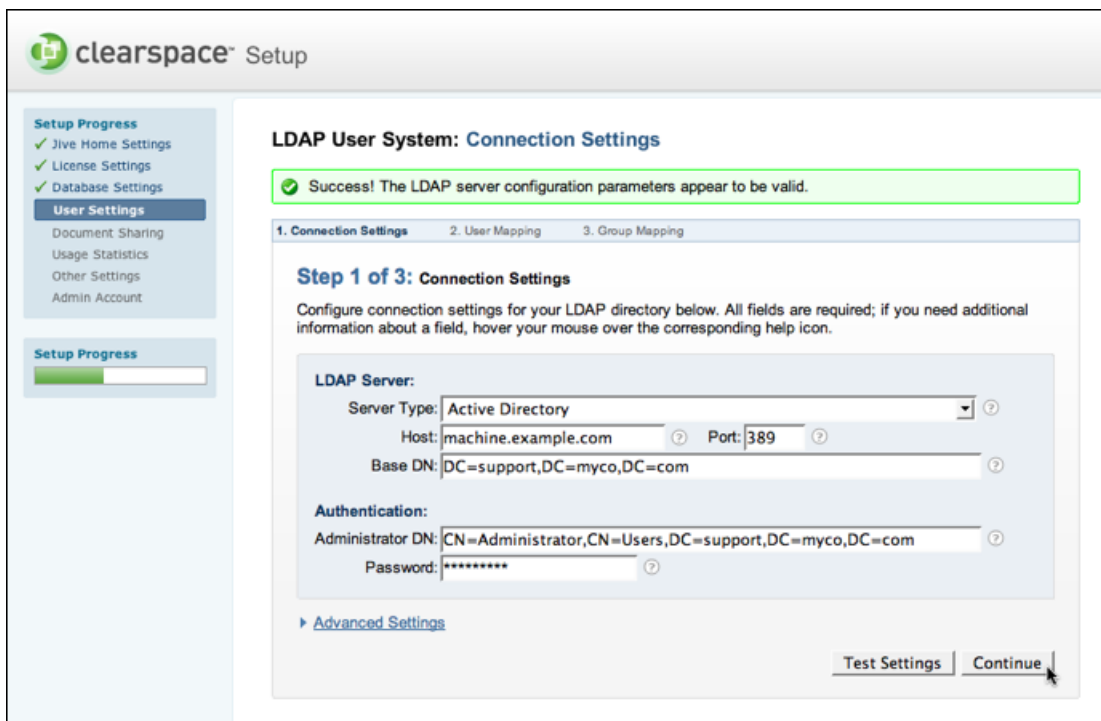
clearspace™ Setup

Setup Progress
✓ Jive Home Settings
✓ License Settings
✓ Database Settings
User Settings
Document Sharing
Usage Statistics
Other Settings
Admin Account

Setup Progress

LDAP User System: Connection Settings

Success! The LDAP server configuration parameters appear to be valid.

1. Connection Settings 2. User Mapping 3. Group Mapping

Step 1 of 3: Connection Settings

Configure connection settings for your LDAP directory below. All fields are required; if you need additional information about a field, hover your mouse over the corresponding help icon.

LDAP Server:
Server Type: Active Directory
Host: machine.example.com Port: 389
Base DN: DC=support,DC=myco,DC=com

Authentication:
Administrator DN: CN=Administrator,CN=Users,DC=support,DC=myco,DC=com
Password: *********

▸ Advanced Settings

Test Settings Continue